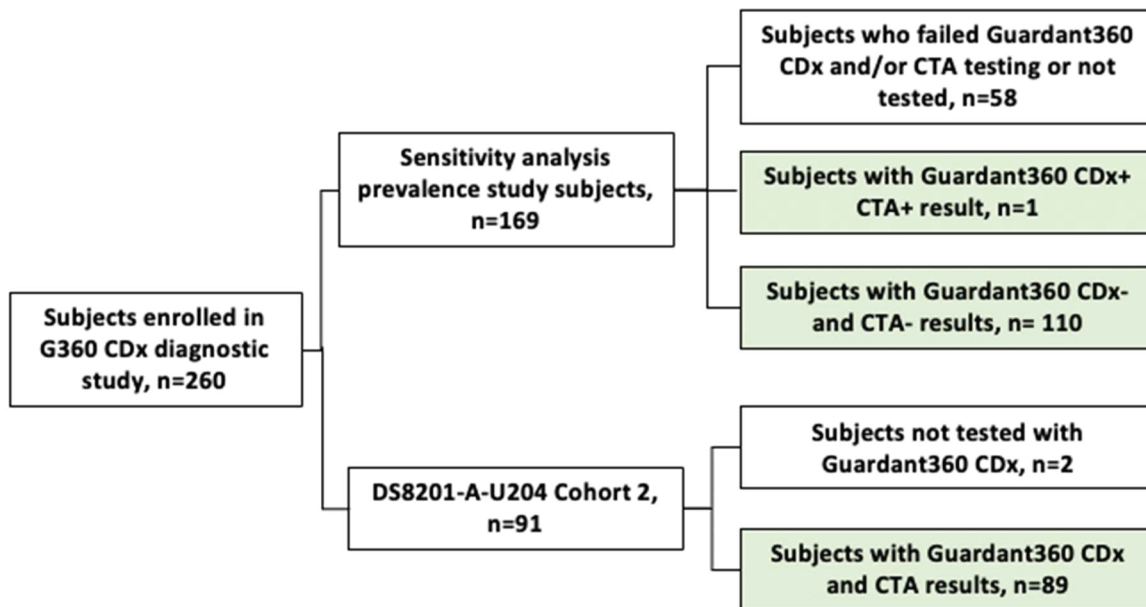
Subjects enrolled in G360 CDx diagnostic study, n=260

Sensitivity analysis prevalence study subjects, n=169

Subjects who failed Guardant360 CDx and/or CTA testing or not tested, n=58

Subjects with Guardant360 CDx+ CTA+ result, n=1

Subjects with Guardant360 CDx- and CTA- results, n= 110

DS8201-A-U204 Cohort 2, n=91

Subjects not tested with Guardant360 CDx, n=2

Subjects with Guardant360 CDx and CTA results, n=89